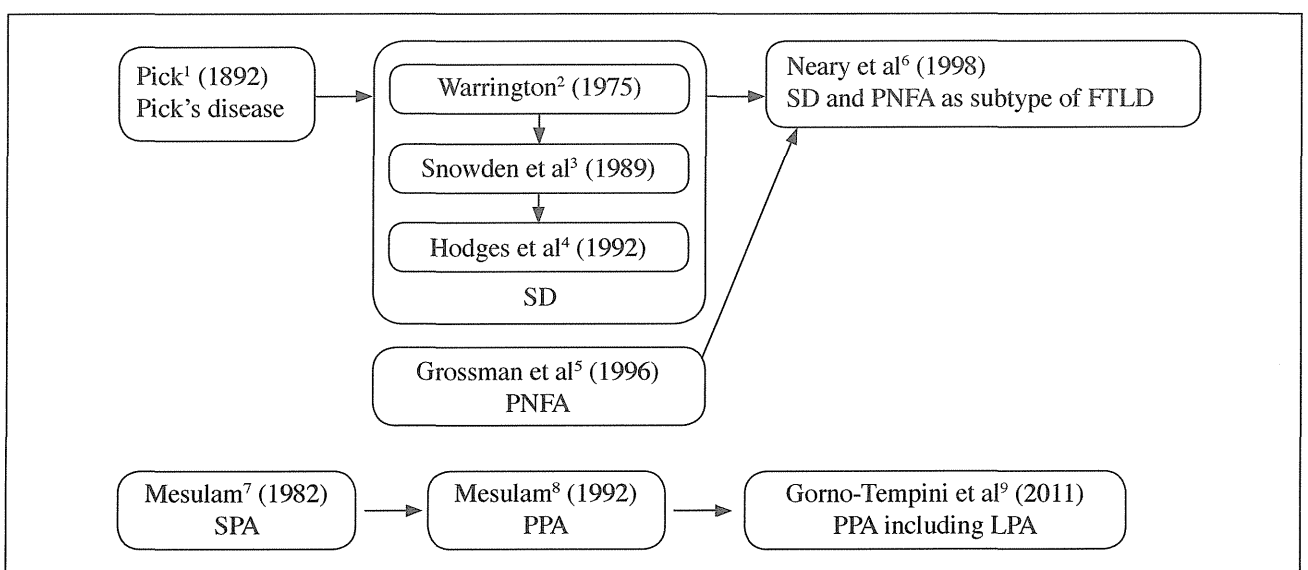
Pick$^1$ (1892)
Pick's disease

Warrington$^2$ (1975)

Snowden et al$^3$ (1989)

Hodges et al$^4$ (1992)

SD

Neary et al$^6$ (1998)
SD and PNFA as subtype of FTLD

Grossman et al$^5$ (1996)
PNFA

Mesulam$^7$ (1982)
SPA

Mesulam$^8$ (1992)
PPA

Gorno-Tempini et al$^9$ (2011)
PPA including LPA